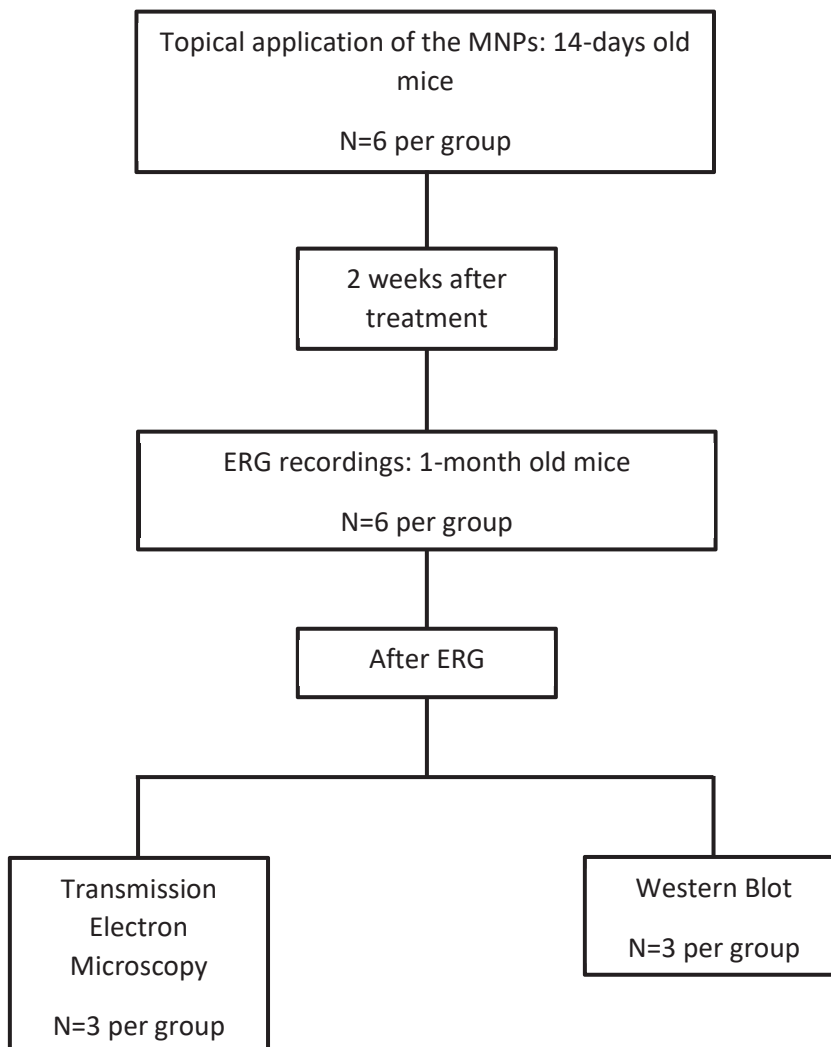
Topical application of the MNPs: 14-days old mice

N=6 per group

2 weeks after treatment

ERG recordings: 1-month old mice

N=6 per group

After ERG

Transmission Electron Microscopy

N=3 per group

Western Blot

N=3 per group